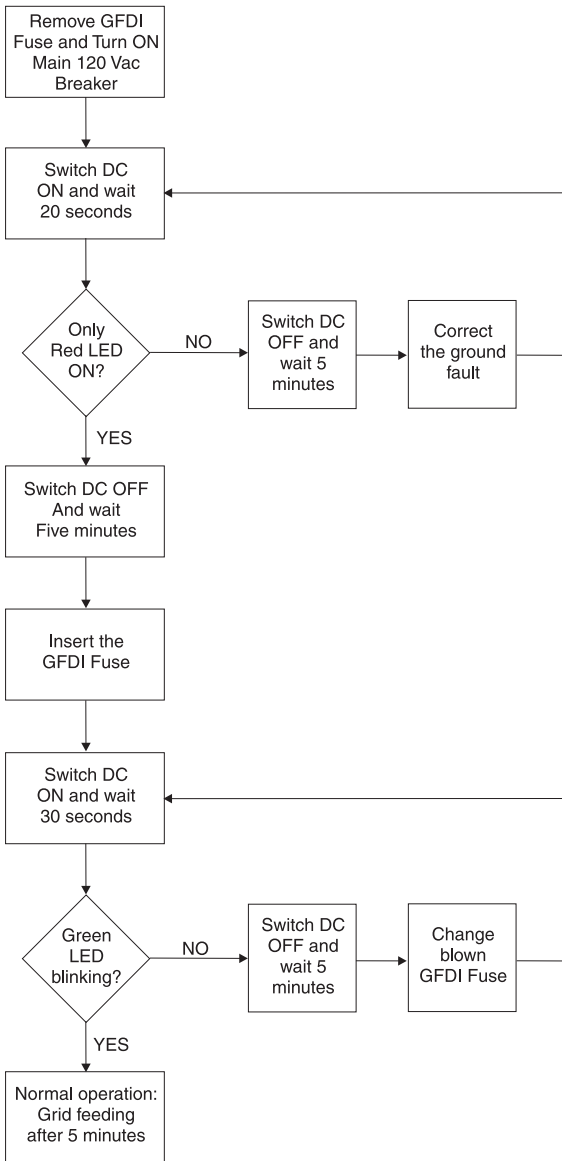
Remove GFDI Fuse and Turn ON Main 120 Vac Breaker

Switch DC ON and wait 20 seconds

Only Red LED ON?

NO

Switch DC OFF and wait 5 minutes

Correct the ground fault

YES

Switch DC OFF And wait Five minutes

Insert the GFDI Fuse

Switch DC ON and wait 30 seconds

Green LED blinking?

NO

Switch DC OFF and wait 5 minutes

Change blown GFDI Fuse

YES

Normal operation: Grid feeding after 5 minutes